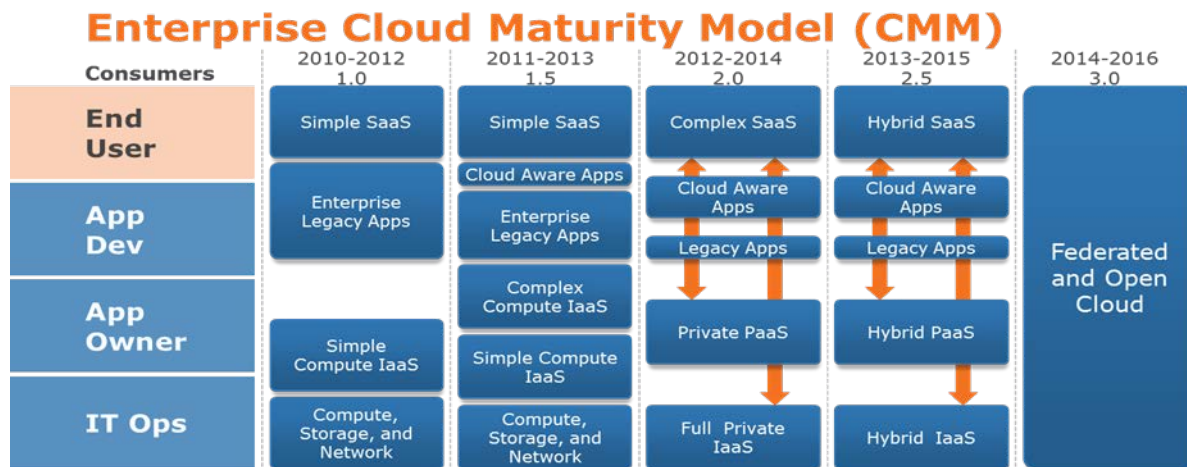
Enterprise Cloud Maturity Model (CMM)

Consumers

End User

App Dev

App Owner

IT Ops

2010-2012
1.0

Simple SaaS

Enterprise Legacy Apps

Simple Compute IaaS

Compute, Storage, and Network

2011-2013
1.5

Simple SaaS

Cloud Aware Apps

Enterprise Legacy Apps

Complex Compute IaaS

Simple Compute IaaS

Compute, Storage, and Network

2012-2014
2.0

Complex SaaS

Cloud Aware Apps

Legacy Apps

Private PaaS

Full Private IaaS

2013-2015
2.5

Hybrid SaaS

Cloud Aware Apps

Legacy Apps

Hybrid PaaS

Hybrid IaaS

2014-2016
3.0

Federated and Open Cloud